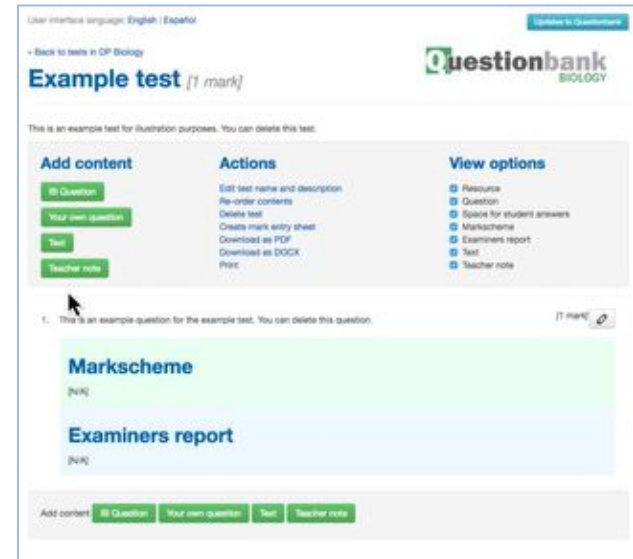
User interface language: English | Español

Updates to Questionbank

« Back to tests in DP Biology

Questionbank BIOLOGY

Example test [1 mark]

This is an example test for illustration purposes. You can delete this test.

Add content

IB Question

Your own question

Text

Teacher note

Actions

Edit test name and description
Re-order contents
Delete test
Create mark entry sheet
Download as PDF
Download as DOCX
Print

View options

Resource
Question
Space for student answers
Markscheme
Examiners report
Text
Teacher note

1. This is an example question for the example test. You can delete this question.

[1 mark]

Markscheme

[N/A]

Examiners report

[N/A]

Add content: IB Question Your own question Text Teacher note